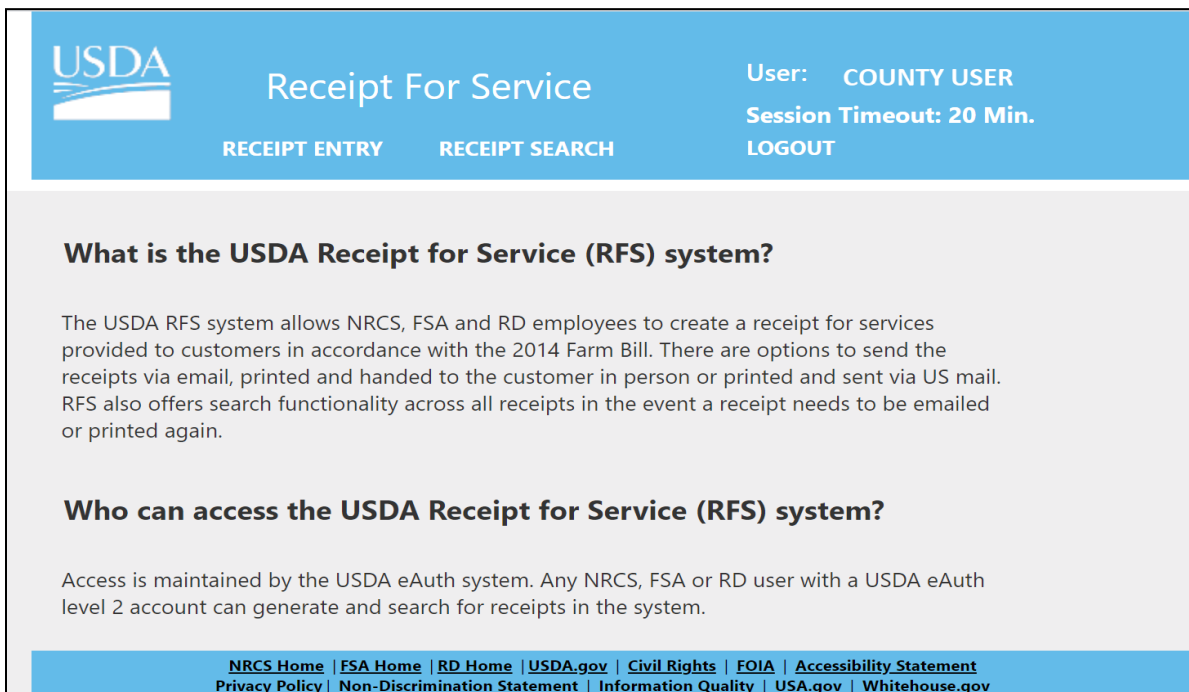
USDA

Receipt For Service

RECEIPT ENTRY RECEIPT SEARCH

User: COUNTY USER
Session Timeout: 20 Min.
LOGOUT

What is the USDA Receipt for Service (RFS) system?

The USDA RFS system allows NRCS, FSA and RD employees to create a receipt for services provided to customers in accordance with the 2014 Farm Bill. There are options to send the receipts via email, printed and handed to the customer in person or printed and sent via US mail. RFS also offers search functionality across all receipts in the event a receipt needs to be emailed or printed again.

Who can access the USDA Receipt for Service (RFS) system?

Access is maintained by the USDA eAuth system. Any NRCS, FSA or RD user with a USDA eAuth level 2 account can generate and search for receipts in the system.

NRCS Home | FSA Home | RD Home | USDA.gov | Civil Rights | FOIA | Accessibility Statement
Privacy Policy | Non-Discrimination Statement | Information Quality | USA.gov | Whitehouse.gov